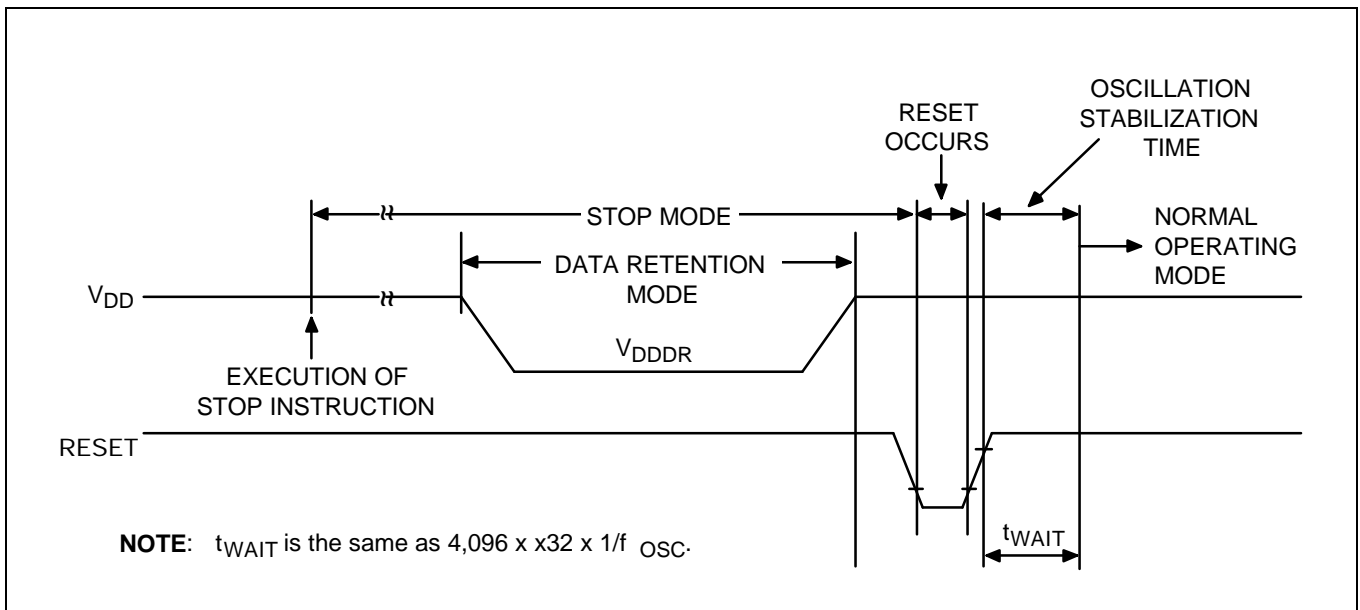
OSCILLATION STABILIZATION TIME

RESET OCCURS

STOP MODE

NORMAL OPERATING MODE

DATA RETENTION MODE

$V_{DD}$

$V_{DDDR}$

EXECUTION OF STOP INSTRUCTION

RESET

**NOTE**: $t_{WAIT}$ is the same as 4,096 x x32 x 1/f $_{OSC}$.

$t_{WAIT}$